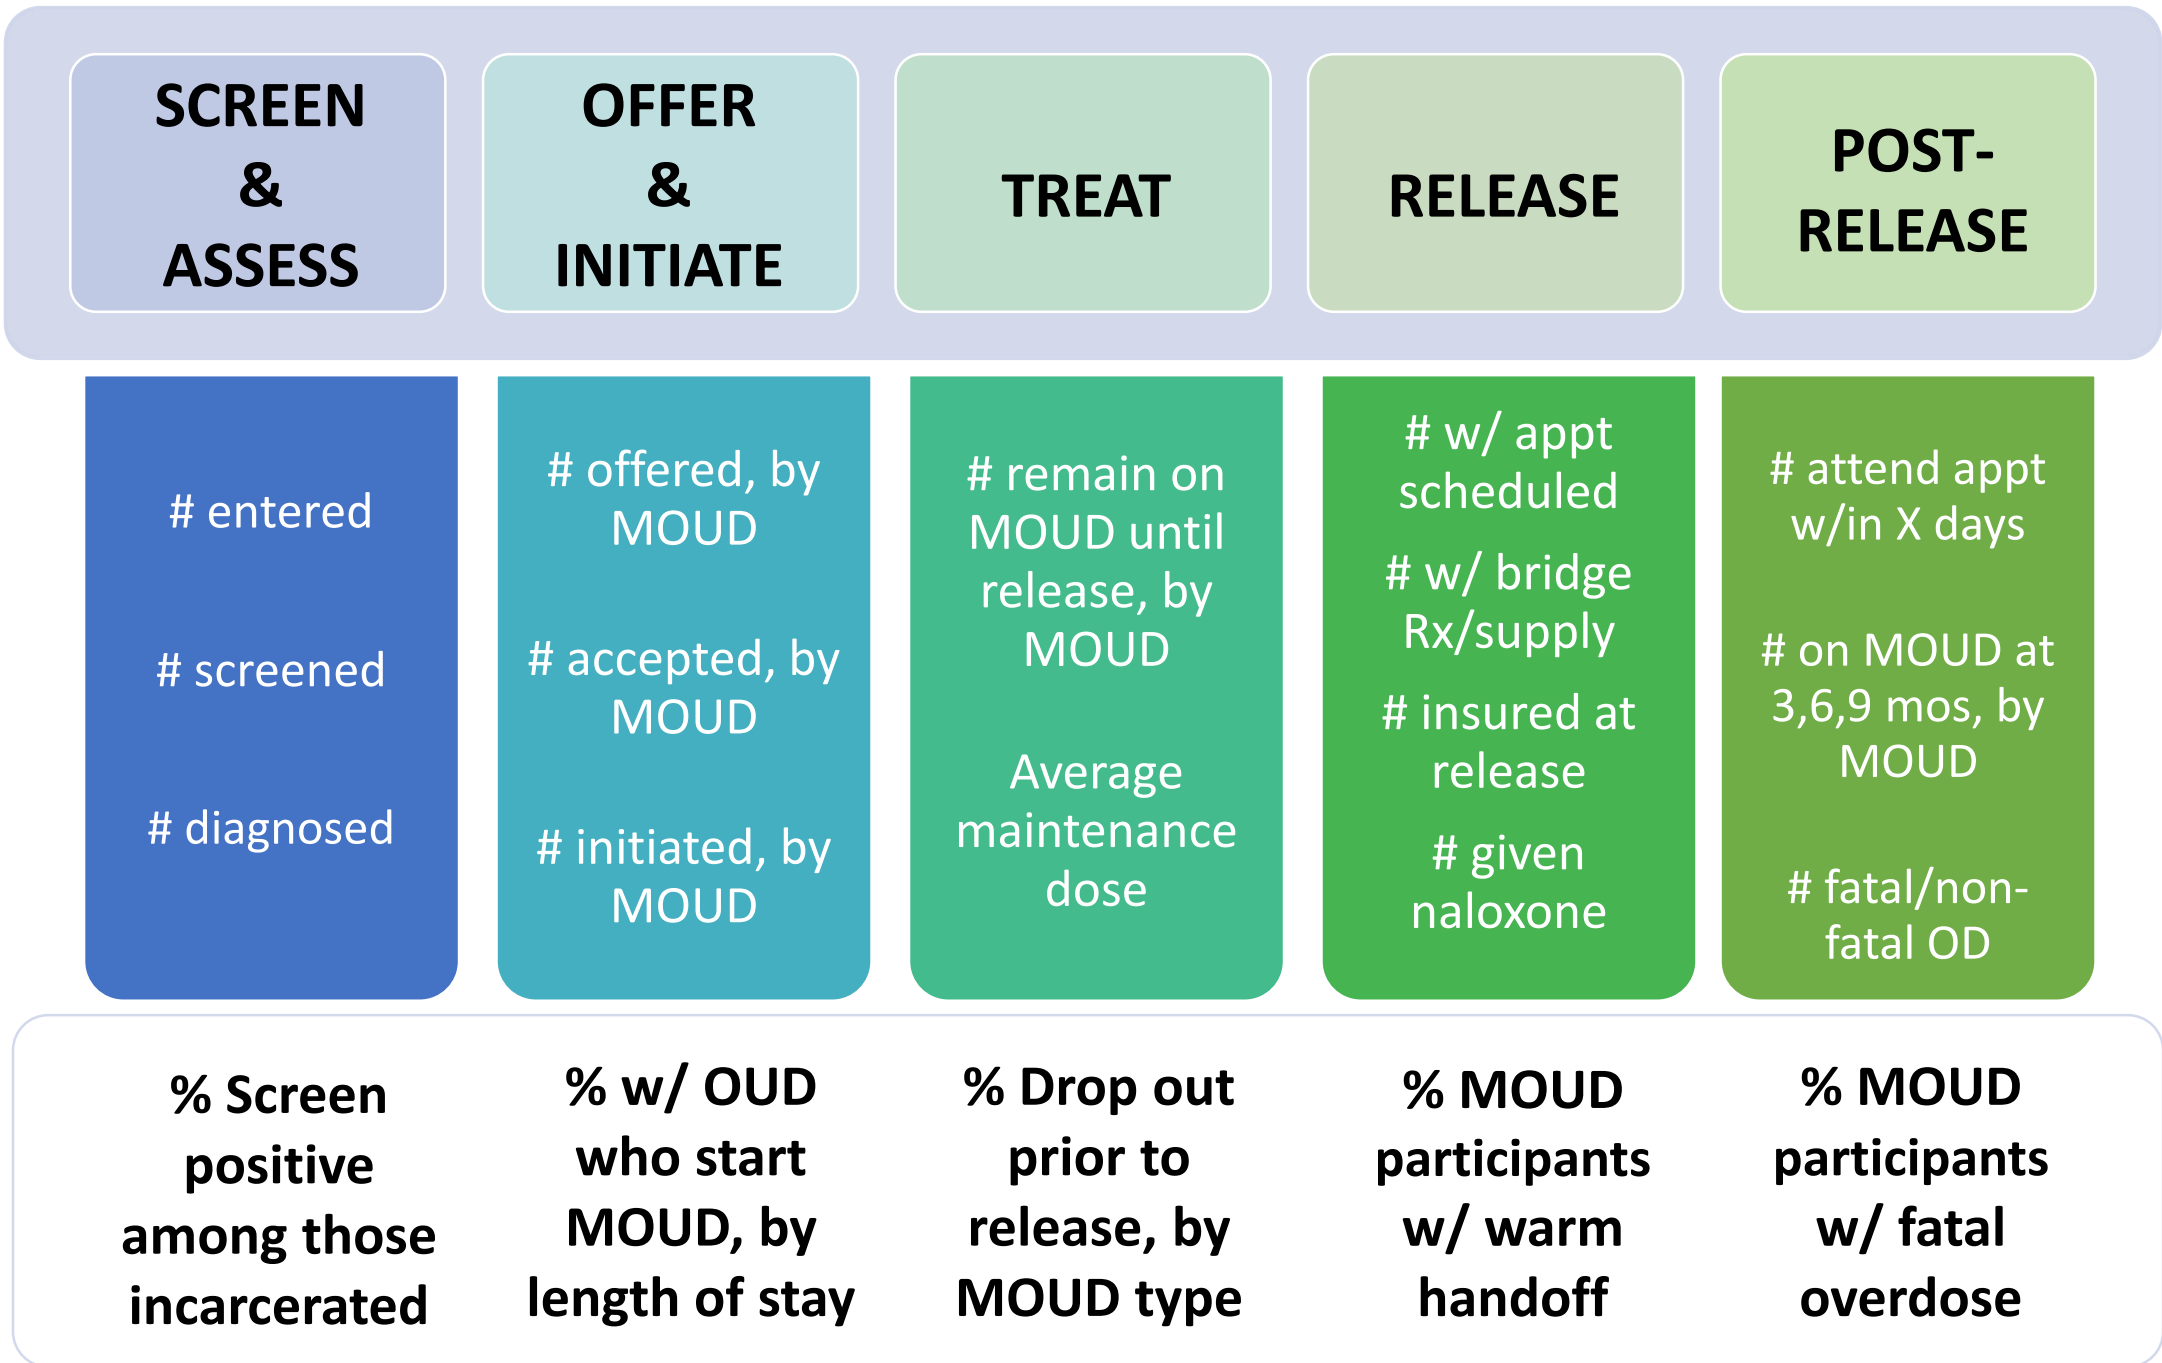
SCREEN & ASSESS

OFFER & INITIATE

TREAT

RELEASE

POST-RELEASE

# entered

# screened

# diagnosed

# offered, by MOUD

# accepted, by MOUD

# initiated, by MOUD

# remain on MOUD until release, by MOUD

Average maintenance dose

# w/ appt scheduled

# w/ bridge Rx/supply

# insured at release

# given naloxone

# attend appt w/in X days

# on MOUD at 3,6,9 mos, by MOUD

# fatal/non-fatal OD

% Screen positive among those incarcerated

% w/ OUD who start MOUD, by length of stay

% Drop out prior to release, by MOUD type

% MOUD participants w/ warm handoff

% MOUD participants w/ fatal overdose